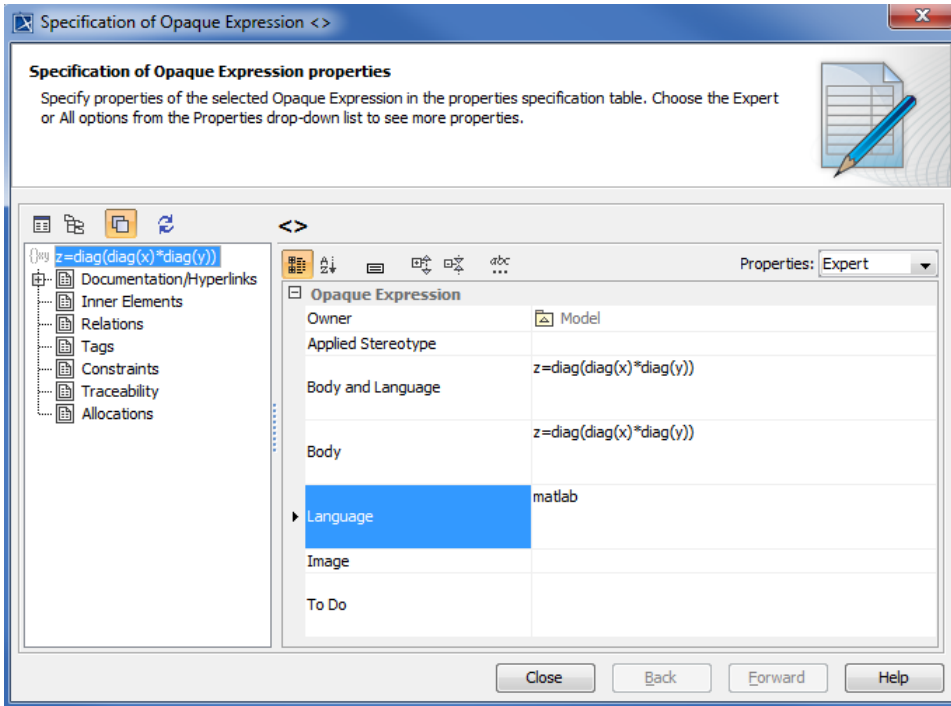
Specification of Opaque Expression <>

Specification of Opaque Expression properties

Specify properties of the selected Opaque Expression in the properties specification table. Choose the Expert or All options from the Properties drop-down list to see more properties.

<>

z=diag(diag(x)*diag(y))
Documentation/Hyperlinks
Inner Elements
Relations
Tags
Constraints
Traceability
Allocations

Properties: Expert

| Opaque Expression | |
|---|---|
| Owner | Model |
| Applied Stereotype | |
| Body and Language | z=diag(diag(x)*diag(y)) |
| Body | z=diag(diag(x)*diag(y)) |
| Language | matlab |
| Image | |
| To Do | |

Close Back Forward Help